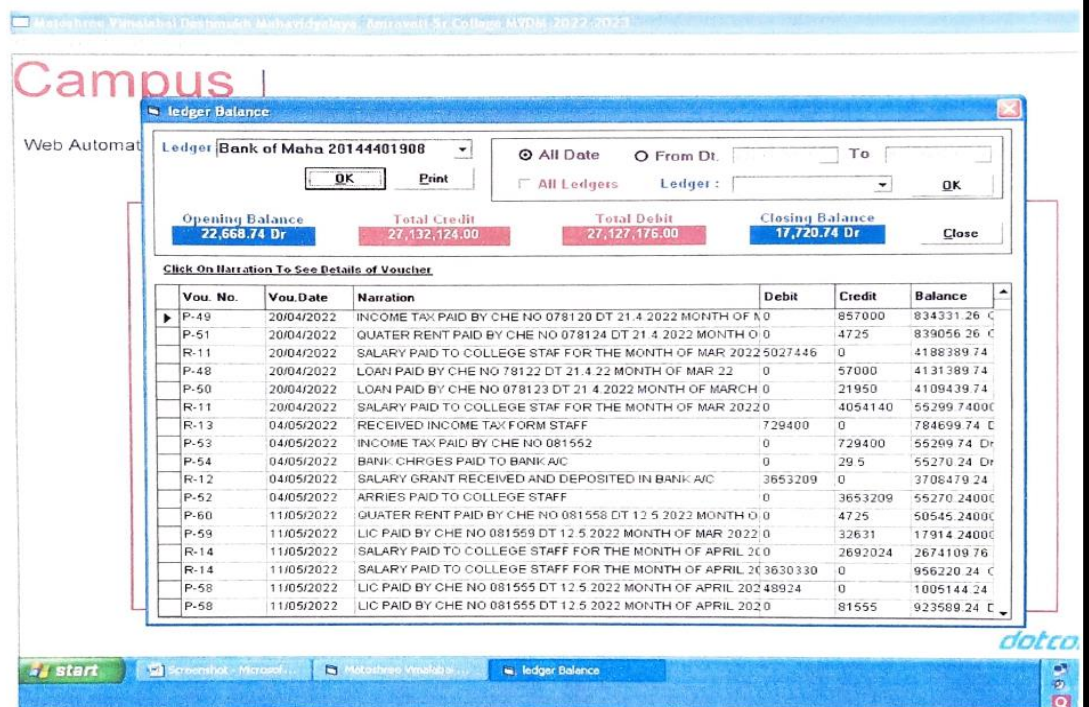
Matoshree Vimalabai Deshmukh Mahavidyalaya Amravati Sr College MVDM 2022-2023

Campus |

Web Automat

ledger Balance

Ledger Bank of Maha 20144401908

OK Print

All Date From Dt. To

All Ledgers Ledger : OK

Opening Balance 22,668.74 Dr

Total Credit 27,132,124.00

Total Debit 27,127,176.00

Closing Balance 17,720.74 Dr

Close

Click On Narration To See Details of Voucher

| Vou. No. | Vou.Date | Narration | Debit | Credit | Balance |
|---|---|---|---|---|---|
| P-49 | 20/04/2022 | INCOME TAX PAID BY CHE NO 078120 DT 21.4.2022 MONTH OF M | 0 | 857000 | 834331.26 C |
| P-51 | 20/04/2022 | QUATER RENT PAID BY CHE NO 078124 DT 21.4.2022 MONTH O | 0 | 4725 | 839056.26 C |
| R-11 | 20/04/2022 | SALARY PAID TO COLLEGE STAF FOR THE MONTH OF MAR 2022 | 5027446 | 0 | 4188389.74 |
| P-48 | 20/04/2022 | LOAN PAID BY CHE NO 78122 DT 21.4.22 MONTH OF MAR 22 | 0 | 57000 | 4131389.74 |
| P-50 | 20/04/2022 | LOAN PAID BY CHE NO 078123 DT 21.4.2022 MONTH OF MARCH | 0 | 21950 | 4109439.74 |
| R-11 | 20/04/2022 | SALARY PAID TO COLLEGE STAF FOR THE MONTH OF MAR 2022 | 0 | 4054140 | 55299.7400( |
| R-13 | 04/05/2022 | RECEIVED INCOME TAX FORM STAFF | 729400 | 0 | 784699.74 C |
| P-53 | 04/05/2022 | INCOME TAX PAID BY CHE NO 081552 | 0 | 729400 | 55299.74 Dr |
| P-54 | 04/05/2022 | BANK CHRGES PAID TO BANK A/C | 0 | 29.5 | 55270.24 Dr |
| R-12 | 04/05/2022 | SALARY GRANT RECEIVED AND DEPOSITED IN BANK A/C | 3653209 | 0 | 3708479.24 |
| P-52 | 04/05/2022 | ARRIES PAID TO COLLEGE STAFF | 0 | 3653209 | 55270.2400( |
| P-60 | 11/05/2022 | QUATER RENT PAID BY CHE NO 081558 DT 12.5.2022 MONTH O | 0 | 4725 | 50545.2400( |
| P-59 | 11/05/2022 | LIC PAID BY CHE NO 081559 DT 12.5.2022 MONTH OF MAR 2022 | 0 | 32631 | 17914.2400( |
| R-14 | 11/05/2022 | SALARY PAID TO COLLEGE STAFF FOR THE MONTH OF APRIL 20 | 0 | 2692024 | 2674109.76 |
| R-14 | 11/05/2022 | SALARY PAID TO COLLEGE STAFF FOR THE MONTH OF APRIL 20 | 3630330 | 0 | 956220.24 C |
| P-58 | 11/05/2022 | LIC PAID BY CHE NO 081555 DT 12.5.2022 MONTH OF APRIL 202 | 48924 | 0 | 1005144.24 |
| P-58 | 11/05/2022 | LIC PAID BY CHE NO 081555 DT 12.5.2022 MONTH OF APRIL 202 | 0 | 81555 | 923589.24 [ |

dotco

start Screenshot - Microsof... Matoshree Vimalabai... ledger Balance